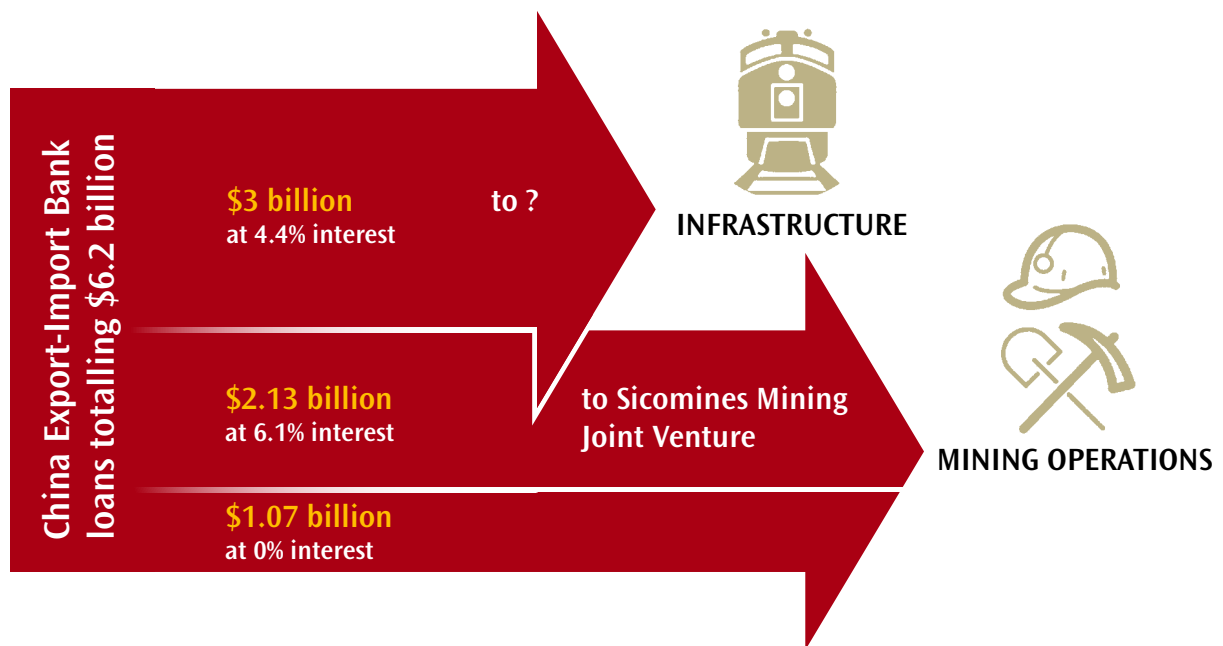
China Export-Import Bank loans totalling $6.2 billion

$3 billion
at 4.4% interest

to ?

INFRASTRUCTURE

$2.13 billion
at 6.1% interest

to Sicomines Mining Joint Venture

$1.07 billion
at 0% interest

MINING OPERATIONS